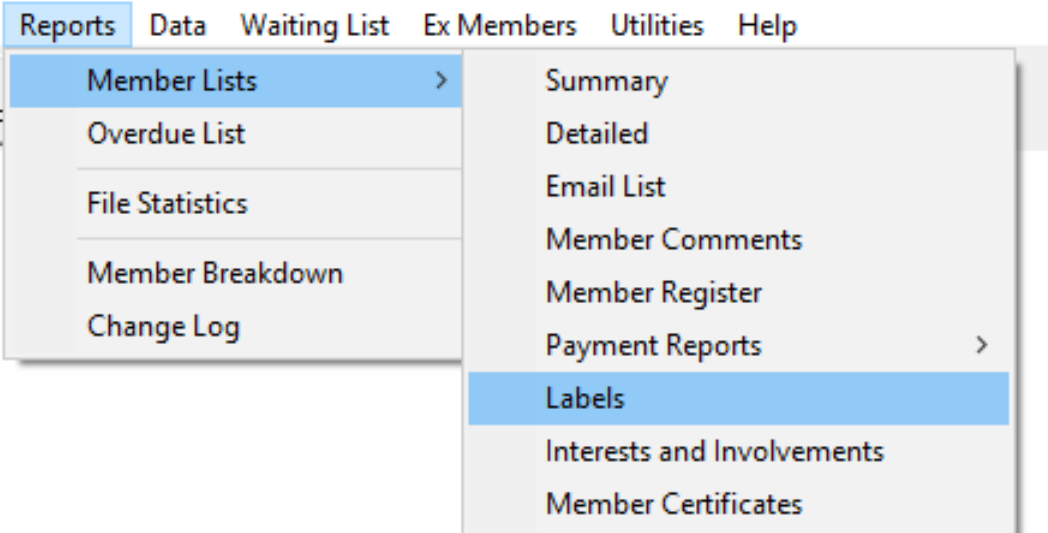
Reports Data Waiting List Ex Members Utilities Help

Member Lists >
Overdue List

File Statistics

Member Breakdown
Change Log

Summary
Detailed
Email List
Member Comments
Member Register
Payment Reports >
Labels
Interests and Involvements
Member Certificates